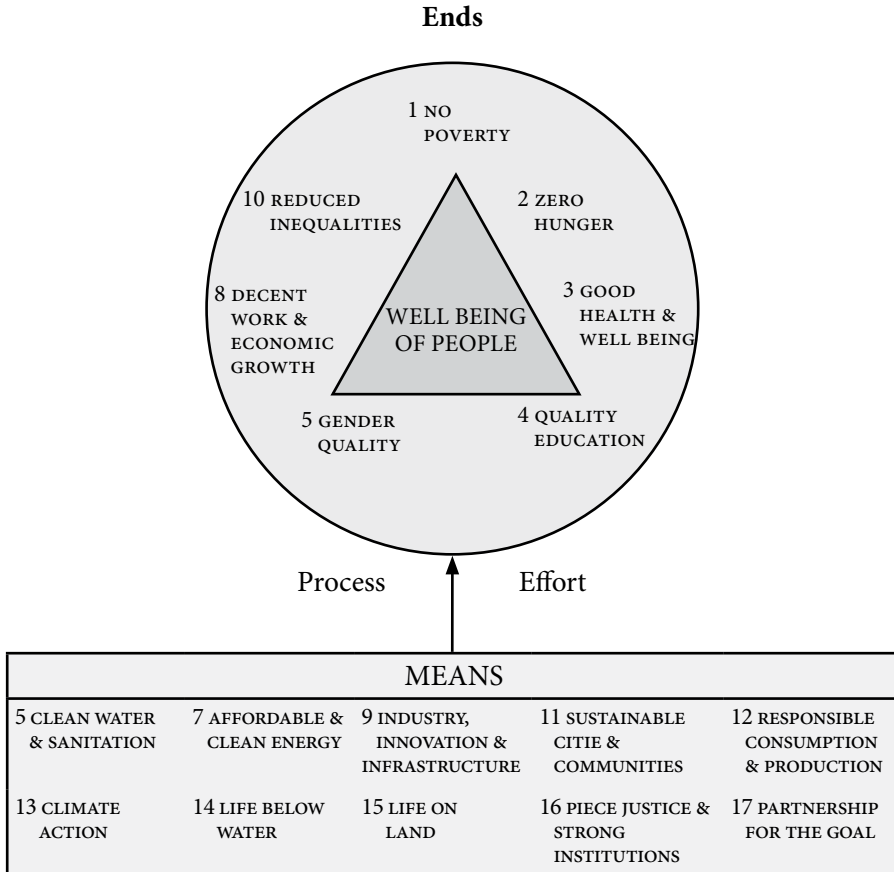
Ends

1 NO POVERTY

10 REDUCED INEQUALITIES

2 ZERO HUNGER

8 DECENT WORK & ECONOMIC GROWTH

WELL BEING OF PEOPLE

3 GOOD HEALTH & WELL BEING

5 GENDER QUALITY

4 QUALITY EDUCATION

Process

Effort

MEANS

| 5 CLEAN WATER & SANITATION | 7 AFFORDABLE & CLEAN ENERGY | 9 INDUSTRY, INNOVATION & INFRASTRUCTURE | 11 SUSTAINABLE CITIE & COMMUNITIES | 12 RESPONSIBLE CONSUMPTION & PRODUCTION |
|---|---|---|---|---|
| 13 CLIMATE ACTION | 14 LIFE BELOW WATER | 15 LIFE ON LAND | 16 PIECE JUSTICE & STRONG INSTITUTIONS | 17 PARTNERSHIP FOR THE GOAL |